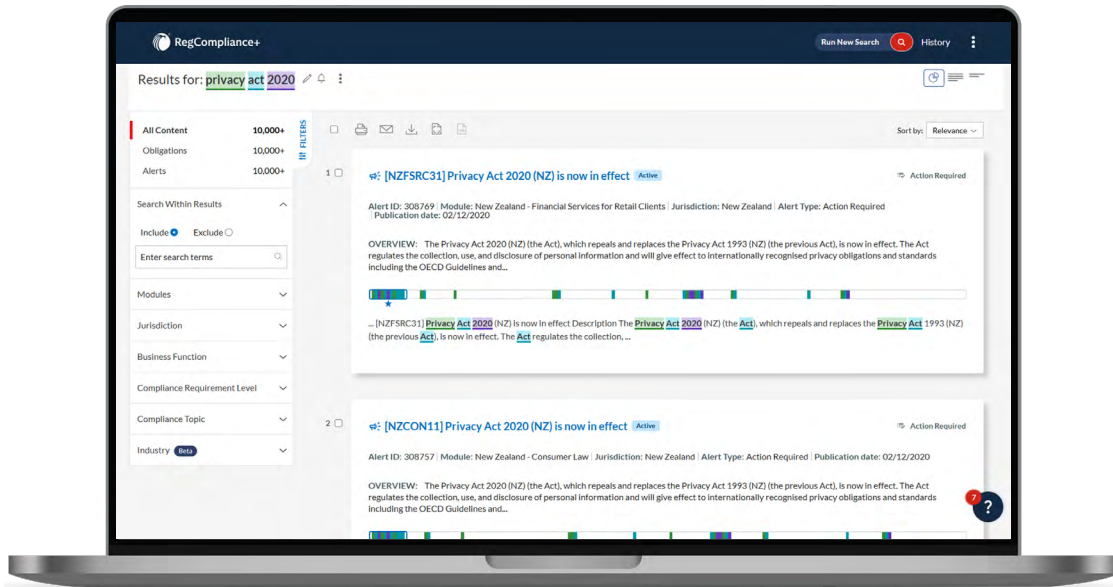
RegCompliance+

Run New Search History

Results for: privacy act 2020

All Content 10,000+
Obligations 10,000+
Alerts 10,000+

FILTERS

Search Within Results

Include Exclude

Enter search terms

Modules

Jurisdiction

Business Function

Compliance Requirement Level

Compliance Topic

Industry Beta

Sort by: Relevance

1 [NZFSRC31] Privacy Act 2020 (NZ) is now in effect Active

Action Required

Alert ID: 308769 | Module: New Zealand - Financial Services for Retail Clients | Jurisdiction: New Zealand | Alert Type: Action Required | Publication date: 02/12/2020

OVERVIEW: The Privacy Act 2020 (NZ) (the Act), which repeals and replaces the Privacy Act 1993 (NZ) (the previous Act), is now in effect. The Act regulates the collection, use, and disclosure of personal information and will give effect to internationally recognised privacy obligations and standards including the OECD Guidelines and...

... [NZFSRC31] Privacy Act 2020 (NZ) is now in effect Description The Privacy Act 2020 (NZ) (the Act), which repeals and replaces the Privacy Act 1993 (NZ) (the previous Act), is now in effect. The Act regulates the collection, ...

2 [NZCON11] Privacy Act 2020 (NZ) is now in effect Active

Action Required

Alert ID: 308757 | Module: New Zealand - Consumer Law | Jurisdiction: New Zealand | Alert Type: Action Required | Publication date: 02/12/2020

OVERVIEW: The Privacy Act 2020 (NZ) (the Act), which repeals and replaces the Privacy Act 1993 (NZ) (the previous Act), is now in effect. The Act regulates the collection, use, and disclosure of personal information and will give effect to internationally recognised privacy obligations and standards including the OECD Guidelines and...

7
?